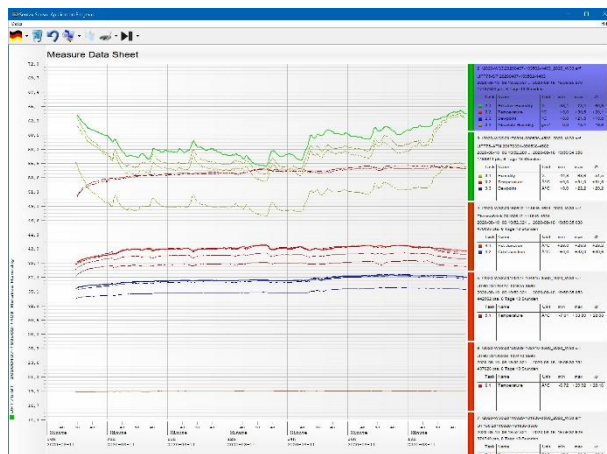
Measure Data Sheet

| Track | Name | Unit | min | max | Ø |
|---|---|---|---|---|---|
| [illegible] | Relative Humidity | % | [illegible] | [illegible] | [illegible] |
| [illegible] | Temperature | °C | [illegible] | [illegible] | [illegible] |
| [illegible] | Dewpoint | °C | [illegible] | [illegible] | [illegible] |
| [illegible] | Absolute Humidity | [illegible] | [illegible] | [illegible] | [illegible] |

| Track | Name | Unit | min | max | Ø |
|---|---|---|---|---|---|
| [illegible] | Humidity | % | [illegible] | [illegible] | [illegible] |
| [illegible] | Temperature | °C | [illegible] | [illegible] | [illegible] |
| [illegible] | Dewpoint | °C | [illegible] | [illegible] | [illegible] |

| Track | Name | Unit | min | max | Ø |
|---|---|---|---|---|---|
| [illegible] | Temperature | °C | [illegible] | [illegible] | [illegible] |
| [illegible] | Temperature | °C | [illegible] | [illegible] | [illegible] |

| Track | Name | Unit | min | max | Ø |
|---|---|---|---|---|---|
| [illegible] | Temperature | °C | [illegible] | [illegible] | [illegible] |

| Track | Name | Unit | min | max | Ø |
|---|---|---|---|---|---|
| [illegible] | Temperature | °C | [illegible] | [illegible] | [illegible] |

| Track | Name |
|---|---|